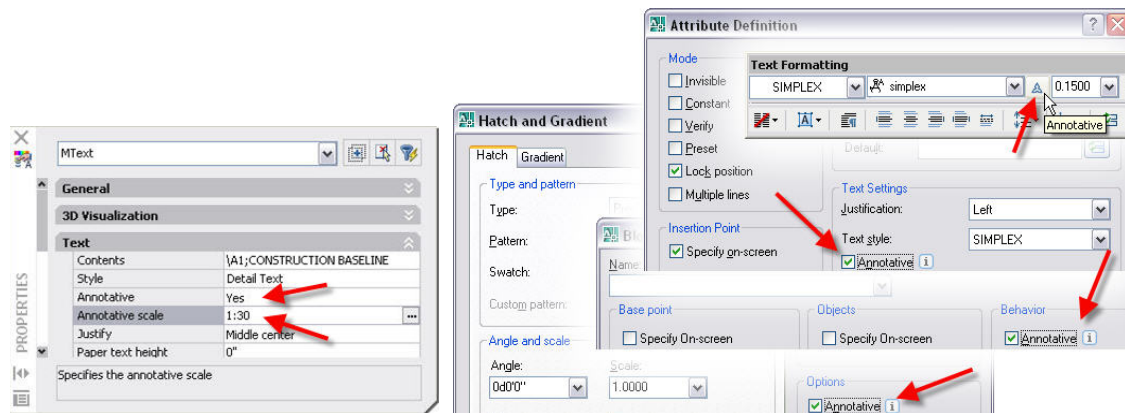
MText

General

3D Visualization

Text

| Contents | \A1;CONSTRUCTION BASELINE |
|---|---|
| Style | Detail Text |
| Annotative | Yes |
| Annotative scale | 1:30 |
| Justify | Middle center |
| Paper text height | 0" |

Specifies the annotative scale

PROPERTIES

Hatch and Gradient

Hatch Gradient

Type and pattern

Type:

Pattern:

Swatch:

Custom pattern:

Angle and scale

Angle:

0d0'0"

Scale:

1.0000

Bl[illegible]

Name

Base point

Specify On-screen

Objects

Specify On-screen

Behavior

Annotative

Options

Annotative

Attribute Definition

Mode

Invisible

Constant

Verify

Preset

Lock position

Multiple lines

Text Formatting

SIMPLEX

simplex

0.1500

Annotative

Default:

Text Settings

Justification:

Left

Text style:

SIMPLEX

Annotative

Insertion Point

Specify on-screen